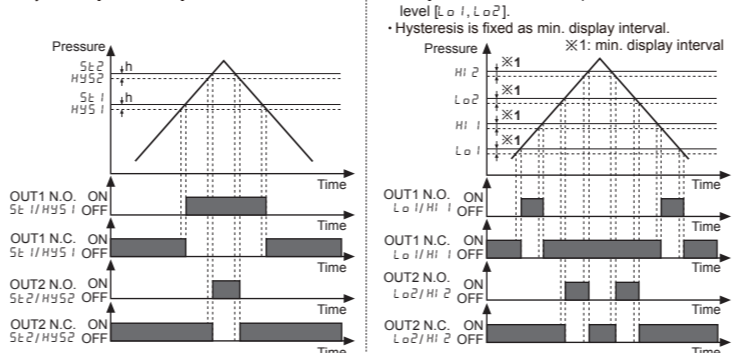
level [Lo1, Lo2].
・Hysteresis is fixed as min. display interval.

Pressure
St2
HYS2
h
St1
HYS1
h
Time
OUT1 N.O. ON
St1/HYS1 OFF
Time
OUT1 N.C. ON
St1/HYS1 OFF
Time
OUT2 N.O. ON
St2/HYS2 OFF
Time
OUT2 N.C. ON
St2/HYS2 OFF
Time

Pressure
※1: min. display interval
HI2
※1
Lo2
※1
HI1
※1
Lo1
※1
Time
OUT1 N.O. ON
Lo1/HI1 OFF
Time
OUT1 N.C. ON
Lo1/HI1 OFF
Time
OUT2 N.O. ON
Lo2/HI2 OFF
Time
OUT2 N.C. ON
Lo2/HI2 OFF
Time